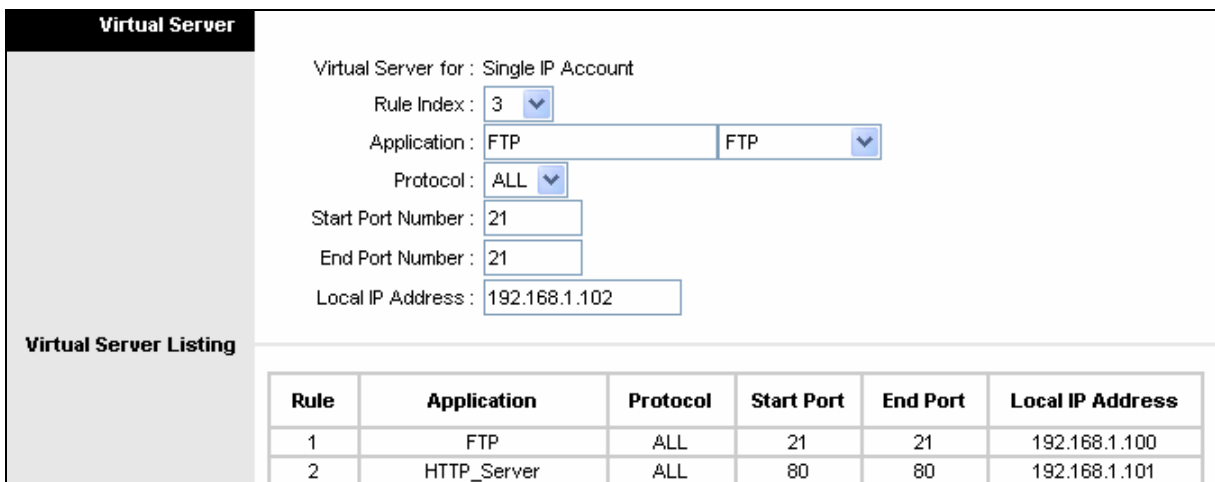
Virtual Server

Virtual Server for : Single IP Account

Rule Index : 3

Application : FTP FTP

Protocol : ALL

Start Port Number : 21

End Port Number : 21

Local IP Address : 192.168.1.102

Virtual Server Listing

| Rule | Application | Protocol | Start Port | End Port | Local IP Address |
|---|---|---|---|---|---|
| 1 | FTP | ALL | 21 | 21 | 192.168.1.100 |
| 2 | HTTP_Server | ALL | 80 | 80 | 192.168.1.101 |